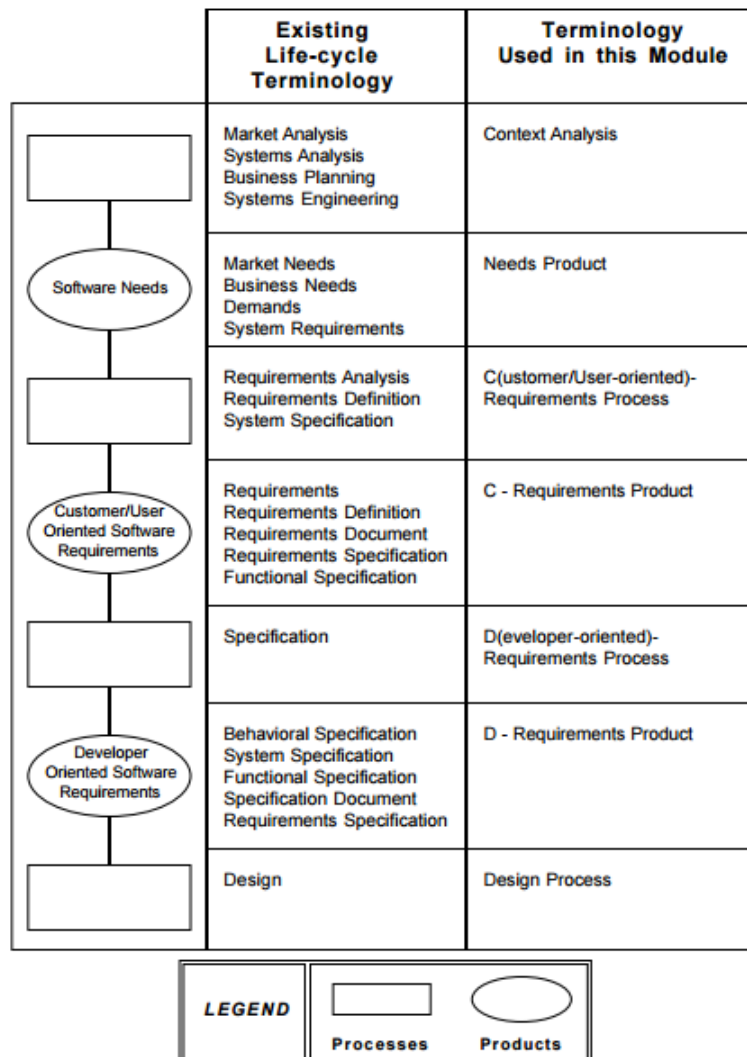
|  | Existing Life-cycle Terminology | Terminology Used in this Module |
|---|---|---|
|  | Market Analysis<br>Systems Analysis<br>Business Planning<br>Systems Engineering | Context Analysis |
| Software Needs | Market Needs<br>Business Needs<br>Demands<br>System Requirements | Needs Product |
|  | Requirements Analysis<br>Requirements Definition<br>System Specification | C(ustomer/User-oriented)-Requirements Process |
| Customer/User Oriented Software Requirements | Requirements<br>Requirements Definition<br>Requirements Document<br>Requirements Specification<br>Functional Specification | C - Requirements Product |
|  | Specification | D(eveloper-oriented)-Requirements Process |
| Developer Oriented Software Requirements | Behavioral Specification<br>System Specification<br>Functional Specification<br>Specification Document<br>Requirements Specification | D - Requirements Product |
|  | Design | Design Process |

LEGEND

Processes

Products